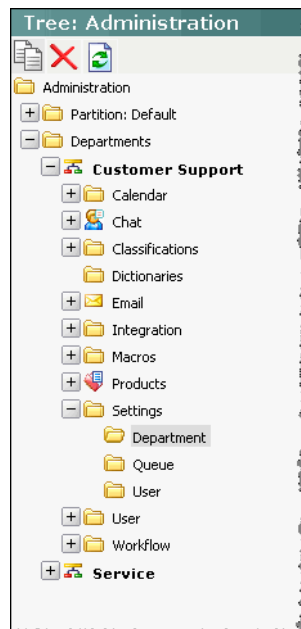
Tree: Administration

Administration
Partition: Default
Departments
Customer Support
Calendar
Chat
Classifications
Dictionaries
Email
Integration
Macros
Products
Settings
Department
Queue
User
User
Workflow
Service